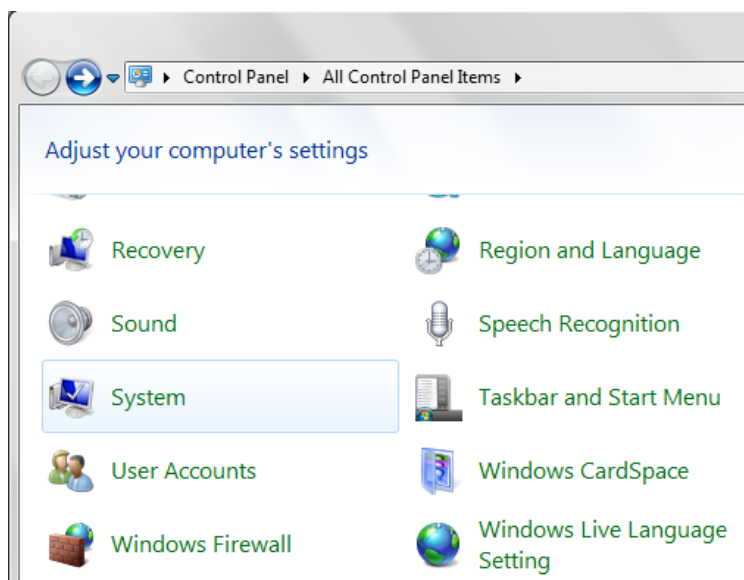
Control Panel ▸ All Control Panel Items ▸

Adjust your computer's settings

Recovery

Region and Language

Sound

Speech Recognition

System

Taskbar and Start Menu

User Accounts

Windows CardSpace

Windows Firewall

Windows Live Language Setting